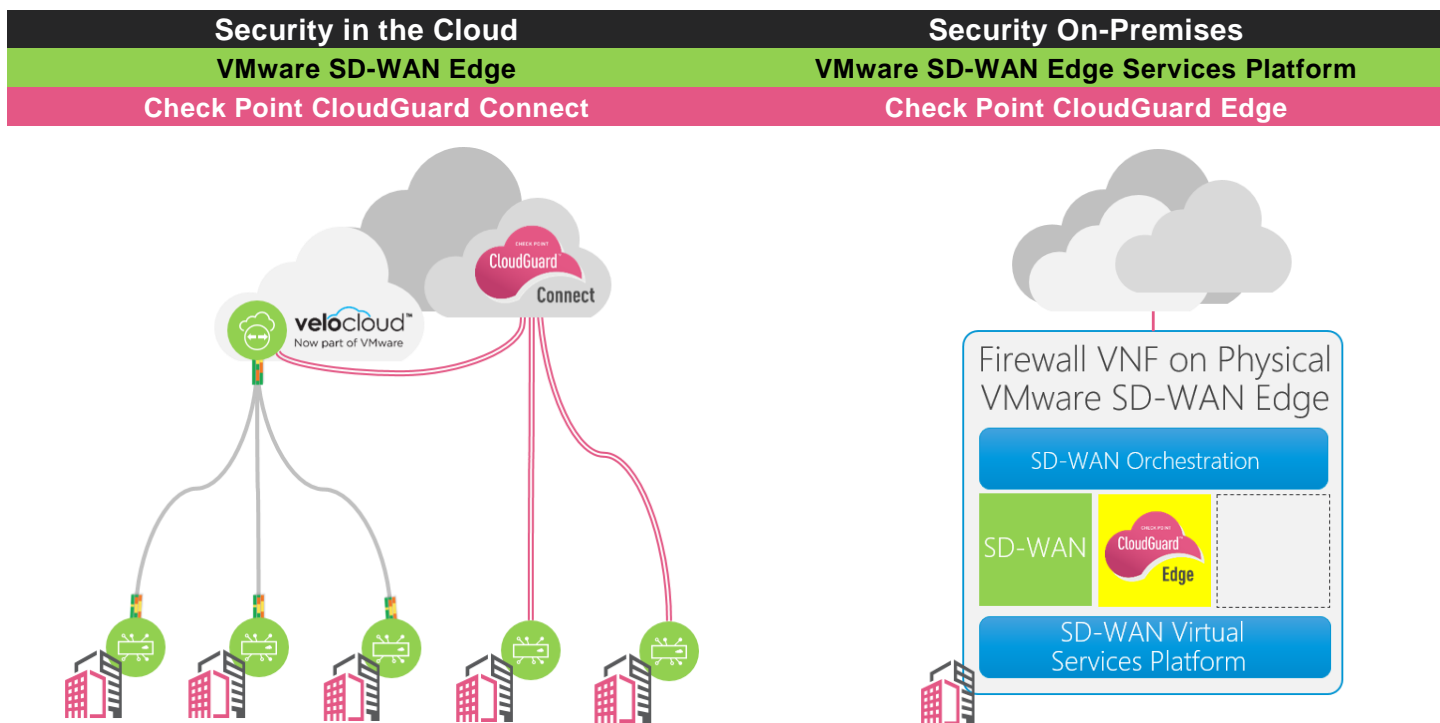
Security in the Cloud

VMware SD-WAN Edge

Check Point CloudGuard Connect

Security On-Premises

VMware SD-WAN Edge Services Platform

Check Point CloudGuard Edge

CHECK POINT CloudGuard™ Connect

velocloud™ Now part of VMware

Firewall VNF on Physical VMware SD-WAN Edge

SD-WAN Orchestration

SD-WAN

CHECK POINT CloudGuard™ Edge

SD-WAN Virtual Services Platform